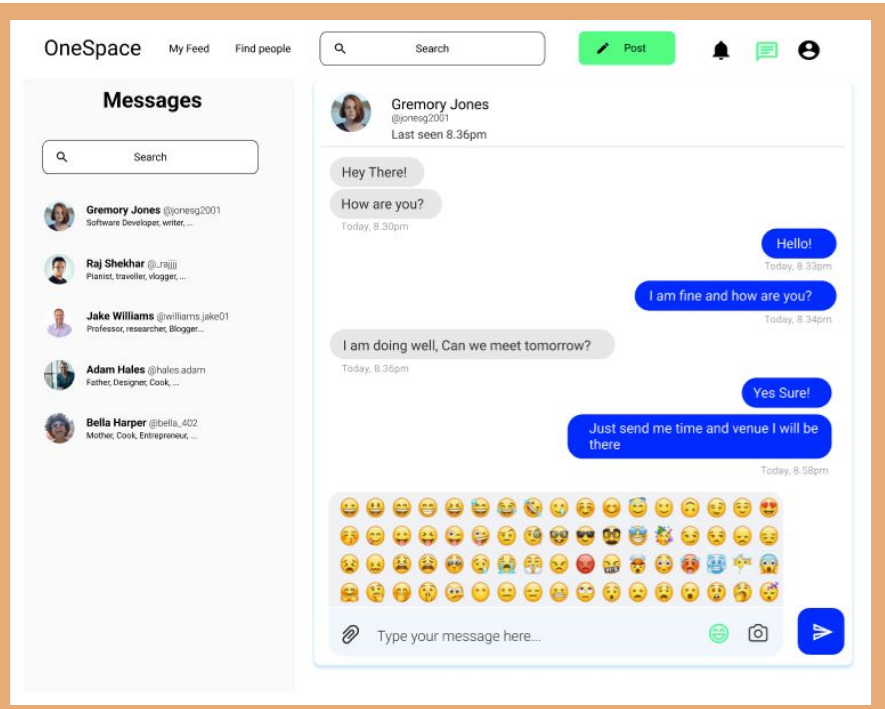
OneSpace My Feed Find people Search Post

Messages

Search

Gremory Jones @jonesg2001
Software Developer, writer, ...

Raj Shekhar @_rajjj
Pianist, traveller, vlogger, ...

Jake Williams @williams.jake01
Professor, researcher, Blogger...

Adam Hales @hales.adam
Father, Designer, Cook, ...

Bella Harper @bella_402
Mother, Cook, Entrepreneur, ...

Gremory Jones
@jonesg2001
Last seen 8.36pm

Hey There!

How are you?

Today, 8.30pm

Hello!

Today, 8.33pm

I am fine and how are you?

Today, 8.34pm

I am doing well, Can we meet tomorrow?

Today, 8.36pm

Yes Sure!

Just send me time and venue I will be there

Today, 8.58pm

Type your message here...